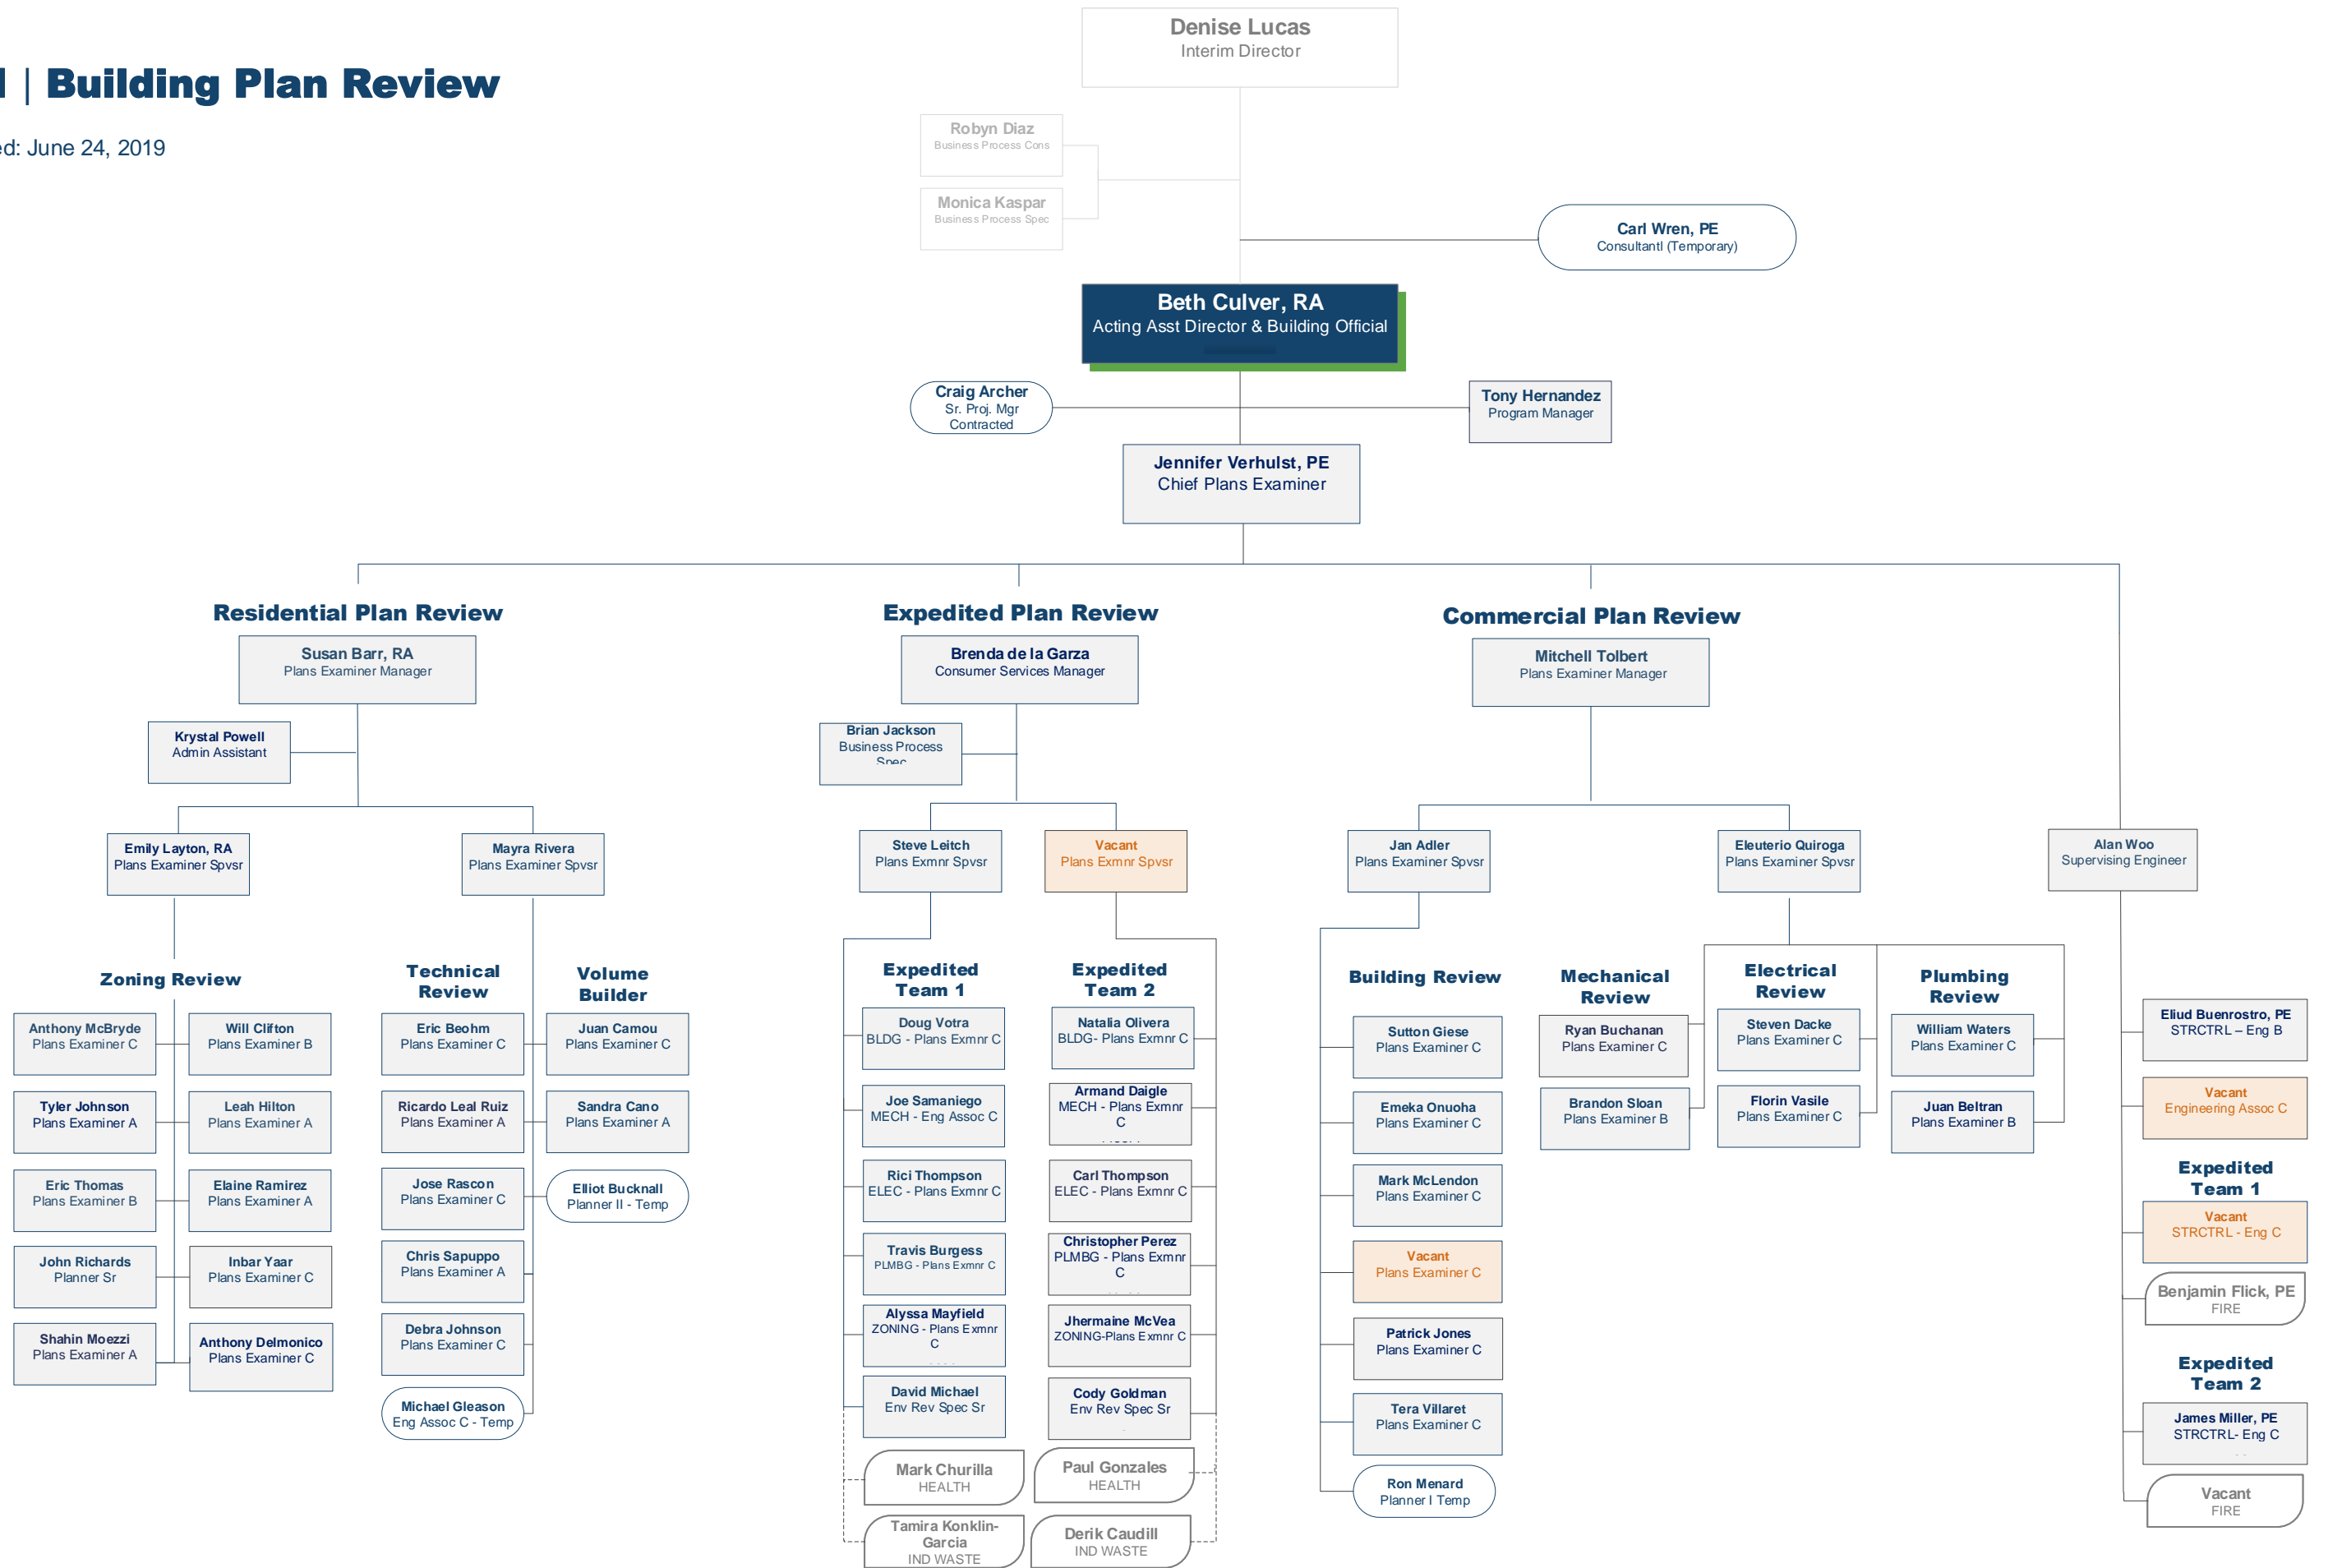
l | Building Plan Review

ed: June 24, 2019

Denise Lucas
Interim Director

Robyn Diaz
Business Process Cons

Monica Kaspar
Business Process Spec

Carl Wren, PE
Consultantl (Temporary)

Beth Culver, RA
Acting Asst Director & Building Official

Craig Archer
Sr. Proj. Mgr
Contracted

Tony Hernandez
Program Manager

Jennifer Verhulst, PE
Chief Plans Examiner

Residential Plan Review

Susan Barr, RA
Plans Examiner Manager

Krystal Powell
Admin Assistant

Emily Layton, RA
Plans Examiner Spvsr

Mayra Rivera
Plans Examiner Spvsr

Zoning Review

Anthony McBryde
Plans Examiner C

Will Clifton
Plans Examiner B

Tyler Johnson
Plans Examiner A

Leah Hilton
Plans Examiner A

Eric Thomas
Plans Examiner B

Elaine Ramirez
Plans Examiner A

John Richards
Planner Sr

Inbar Yaar
Plans Examiner C

Shahin Moezzi
Plans Examiner A

Anthony Delmonico
Plans Examiner C

Technical Review

Eric Beohm
Plans Examiner C

Ricardo Leal Ruiz
Plans Examiner A

Jose Rascon
Plans Examiner C

Chris Sapuppo
Plans Examiner A

Debra Johnson
Plans Examiner C

Michael Gleason
Eng Assoc C - Temp

Volume Builder

Juan Camou
Plans Examiner C

Sandra Cano
Plans Examiner A

Elliot Bucknall
Planner II - Temp

Expedited Plan Review

Brenda de la Garza
Consumer Services Manager

Brian Jackson
Business Process Spec

Steve Leitch
Plans Exmnr Spvsr

Vacant
Plans Exmnr Spvsr

Expedited Team 1

Doug Votra
BLDG - Plans Exmnr C

Joe Samaniego
MECH - Eng Assoc C

Rici Thompson
ELEC - Plans Exmnr C

Travis Burgess
PLMBG - Plans Exmnr C

Alyssa Mayfield
ZONING - Plans Exmnr C

David Michael
Env Rev Spec Sr

Mark Churilla
HEALTH

Tamira Konklin-Garcia
IND WASTE

Expedited Team 2

Natalia Olivera
BLDG- Plans Exmnr C

Armand Daigle
MECH - Plans Exmnr C

Carl Thompson
ELEC - Plans Exmnr C

Christopher Perez
PLMBG - Plans Exmnr C

Jhermaine McVea
ZONING-Plans Exmnr C

Cody Goldman
Env Rev Spec Sr

Paul Gonzales
HEALTH

Derik Caudill
IND WASTE

Commercial Plan Review

Mitchell Tolbert
Plans Examiner Manager

Jan Adler
Plans Examiner Spvsr

Eleuterio Quiroga
Plans Examiner Spvsr

Alan Woo
Supervising Engineer

Building Review

Sutton Giese
Plans Examiner C

Emeka Onuoha
Plans Examiner C

Mark McLendon
Plans Examiner C

Vacant
Plans Examiner C

Patrick Jones
Plans Examiner C

Tera Villaret
Plans Examiner C

Ron Menard
Planner I Temp

Mechanical Review

Ryan Buchanan
Plans Examiner C

Brandon Sloan
Plans Examiner B

Electrical Review

Steven Dacke
Plans Examiner C

Florin Vasile
Plans Examiner C

Plumbing Review

William Waters
Plans Examiner C

Juan Beltran
Plans Examiner B

Eliud Buenrostro, PE
STRCTRL – Eng B

Vacant
Engineering Assoc C

Expedited Team 1

Vacant
STRCTRL - Eng C

Benjamin Flick, PE
FIRE

Expedited Team 2

James Miller, PE
STRCTRL- Eng C

Vacant
FIRE